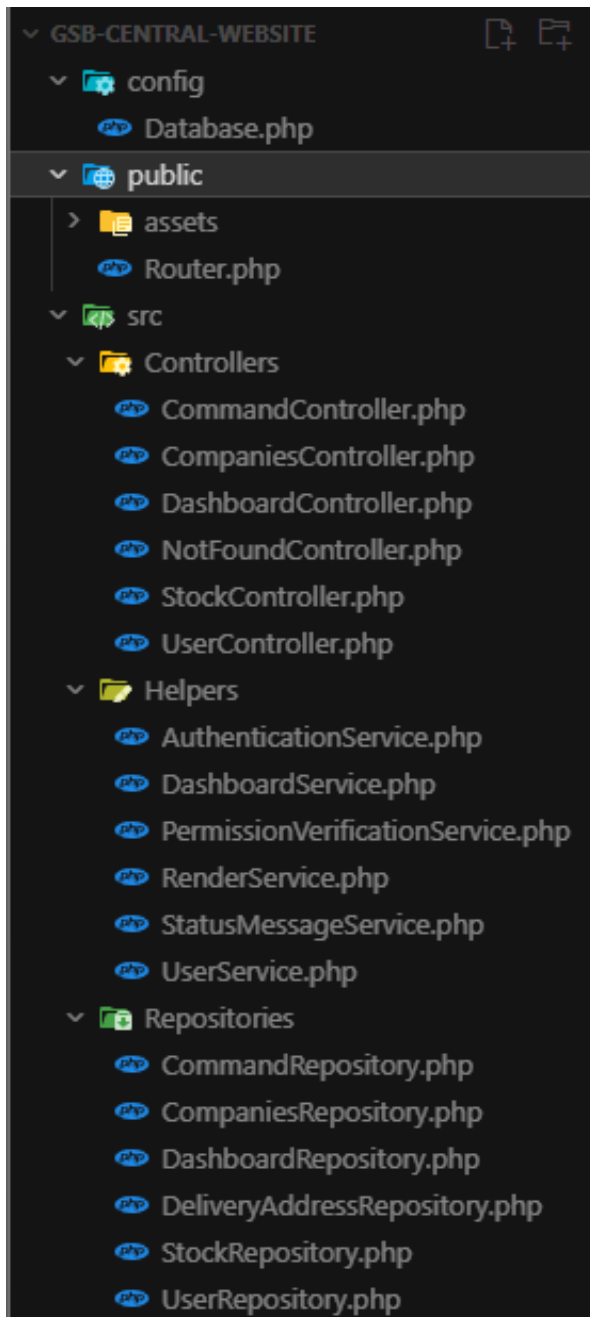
GSB-CENTRAL-WEBSITE
config
Database.php
public
assets
Router.php
src
Controllers
CommandController.php
CompaniesController.php
DashboardController.php
NotFoundController.php
StockController.php
UserController.php
Helpers
AuthenticationService.php
DashboardService.php
PermissionVerificationService.php
RenderService.php
StatusMessageService.php
UserService.php
Repositories
CommandRepository.php
CompaniesRepository.php
DashboardRepository.php
DeliveryAddressRepository.php
StockRepository.php
UserRepository.php